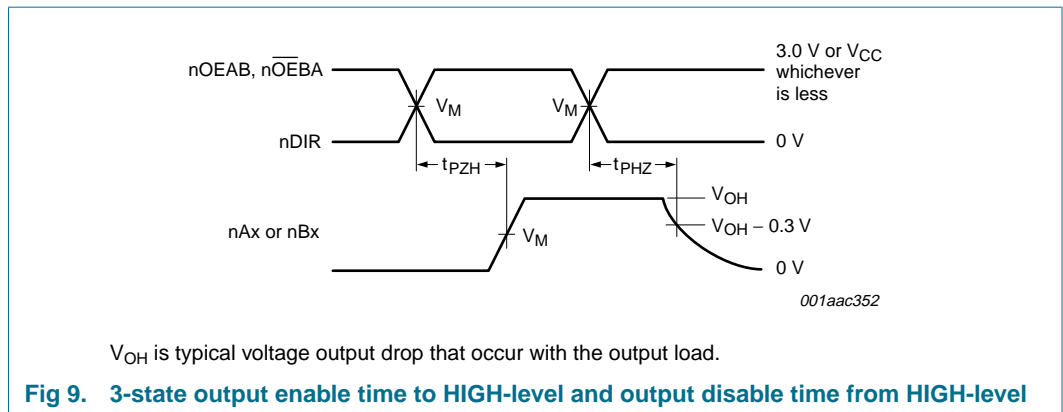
nOEAB, $n\overline{OE}BA$

nDIR

3.0 V or $V_{CC}$ whichever is less

0 V

$V_M$

$V_M$

$t_{PZH}$

$t_{PHZ}$

$V_{OH}$

$V_{OH} - 0.3$ V

nAx or nBx

$V_M$

0 V

001aac352

$V_{OH}$ is typical voltage output drop that occur with the output load.

Fig 9. 3-state output enable time to HIGH-level and output disable time from HIGH-level